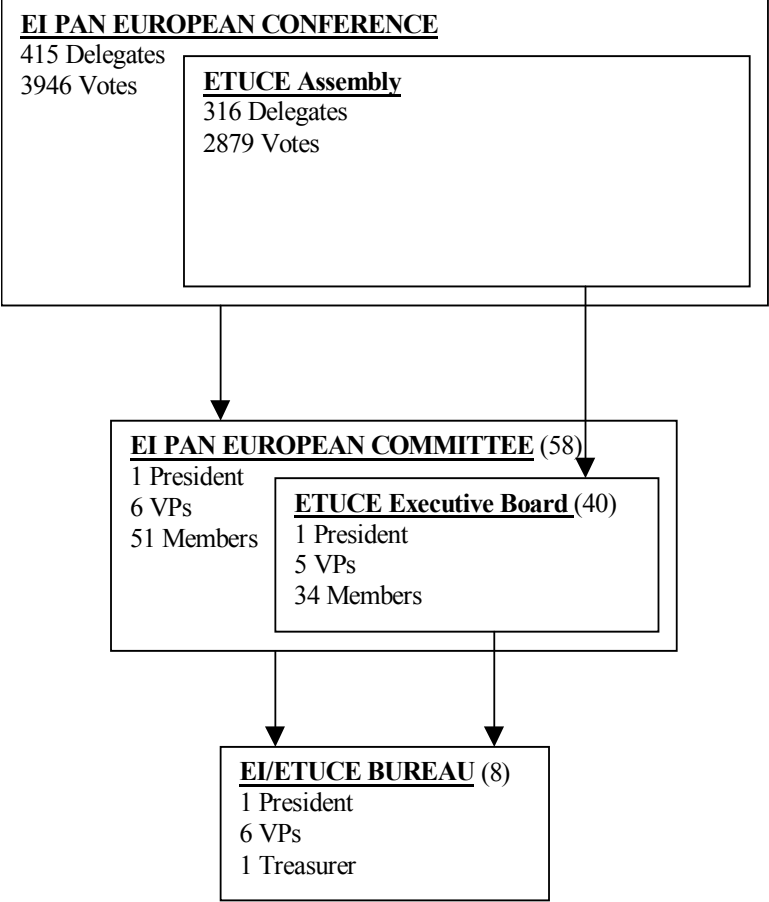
EI PAN EUROPEAN CONFERENCE
415 Delegates
3946 Votes

ETUCE Assembly
316 Delegates
2879 Votes

EI PAN EUROPEAN COMMITTEE (58)
1 President
6 VPs
51 Members

ETUCE Executive Board (40)
1 President
5 VPs
34 Members

EI/ETUCE BUREAU (8)
1 President
6 VPs
1 Treasurer